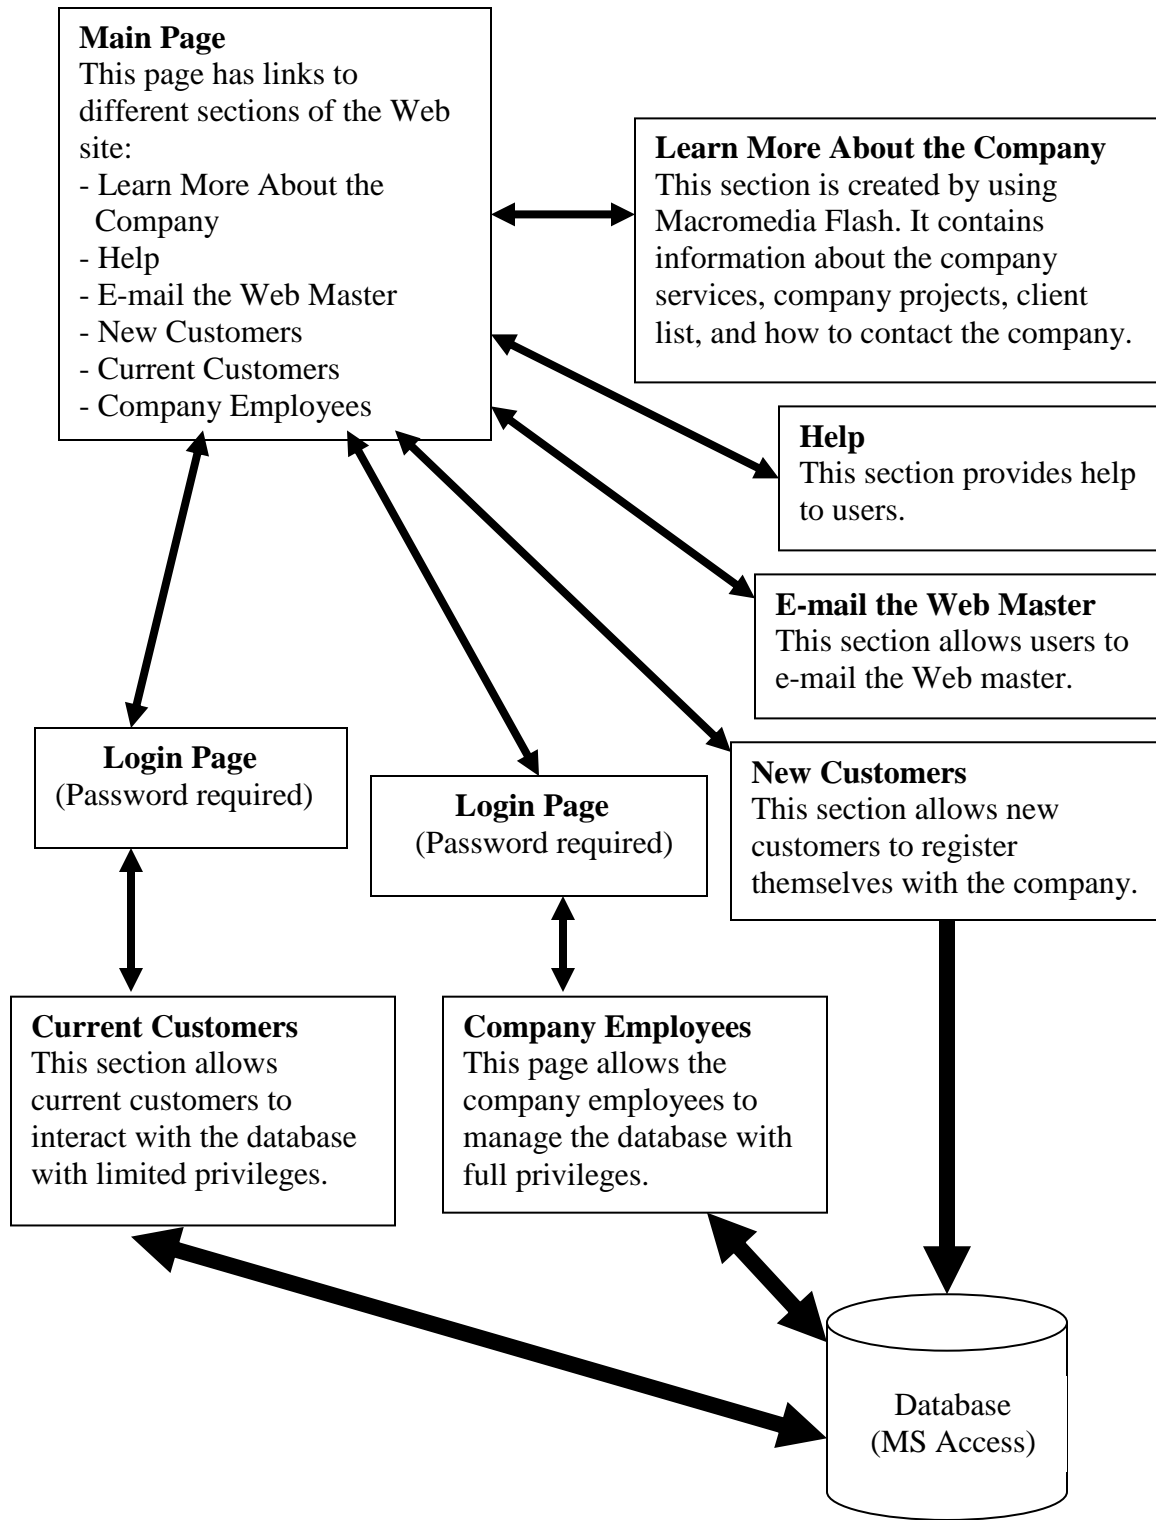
**Main Page**
This page has links to different sections of the Web site:
- Learn More About the Company
- Help
- E-mail the Web Master
- New Customers
- Current Customers
- Company Employees

**Learn More About the Company**
This section is created by using Macromedia Flash. It contains information about the company services, company projects, client list, and how to contact the company.

**Help**
This section provides help to users.

**E-mail the Web Master**
This section allows users to e-mail the Web master.

**Login Page**
(Password required)

**Login Page**
(Password required)

**New Customers**
This section allows new customers to register themselves with the company.

**Current Customers**
This section allows current customers to interact with the database with limited privileges.

**Company Employees**
This page allows the company employees to manage the database with full privileges.

Database
(MS Access)